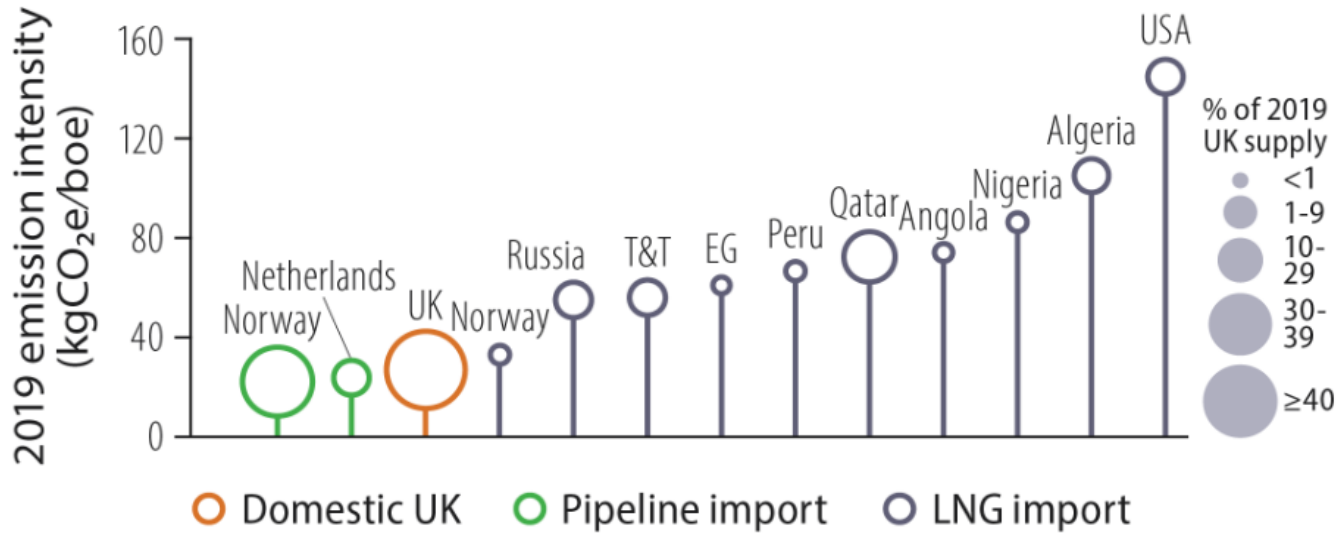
2019 emission intensity ($kgCO_2e$/boe)

160
120
80
40
0

Norway
Netherlands
UK
Norway
Russia
T&T
EG
Peru
Qatar
Angola
Nigeria
Algeria
USA

% of 2019 UK supply
<1
1-9
10-29
30-39
≥40

Domestic UK
Pipeline import
LNG import